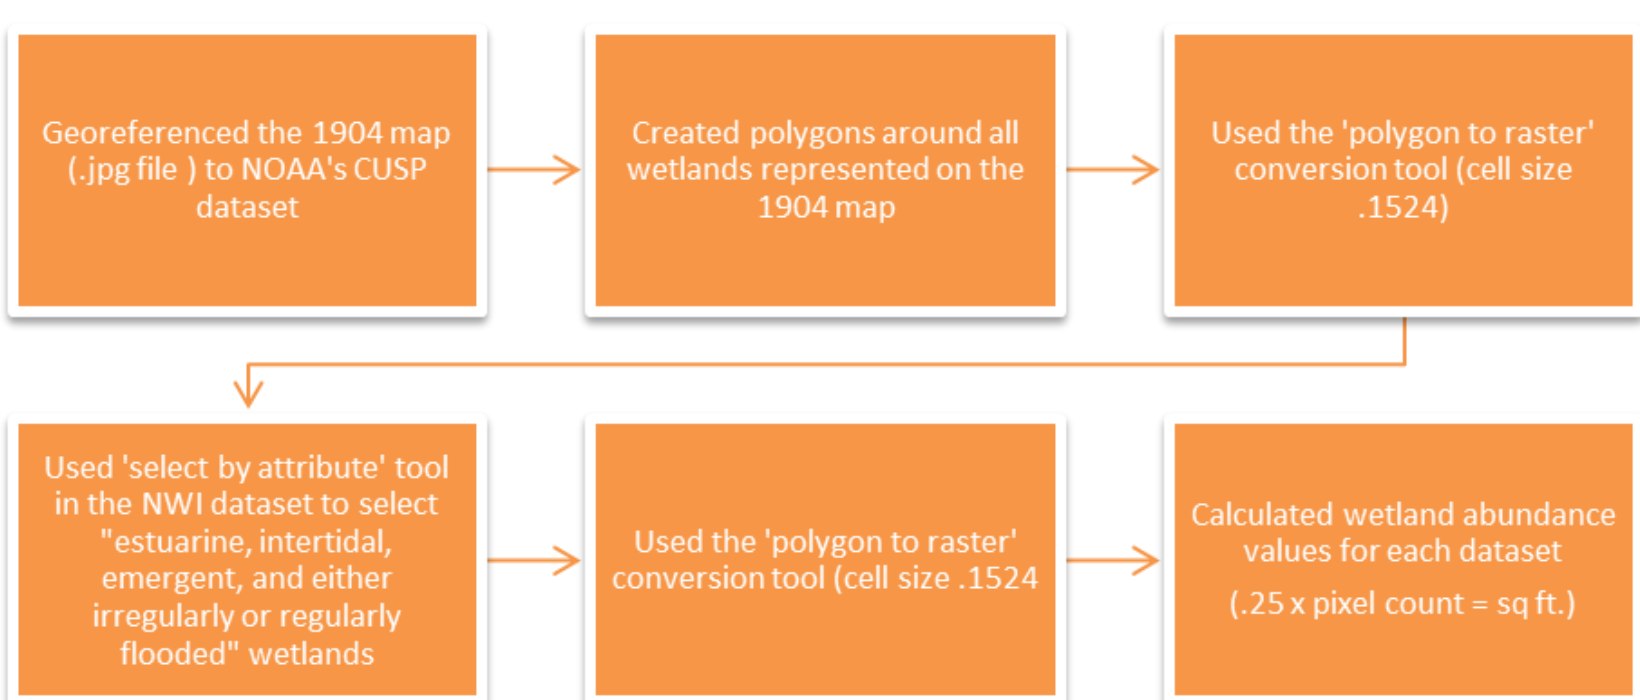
Georeferenced the 1904 map (.jpg file ) to NOAA's CUSP dataset

Created polygons around all wetlands represented on the 1904 map

Used the 'polygon to raster' conversion tool (cell size .1524)

Used 'select by attribute' tool in the NWI dataset to select "estuarine, intertidal, emergent, and either irregularly or regularly flooded" wetlands

Used the 'polygon to raster' conversion tool (cell size .1524

Calculated wetland abundance values for each dataset

(.25 x pixel count = sq ft.)